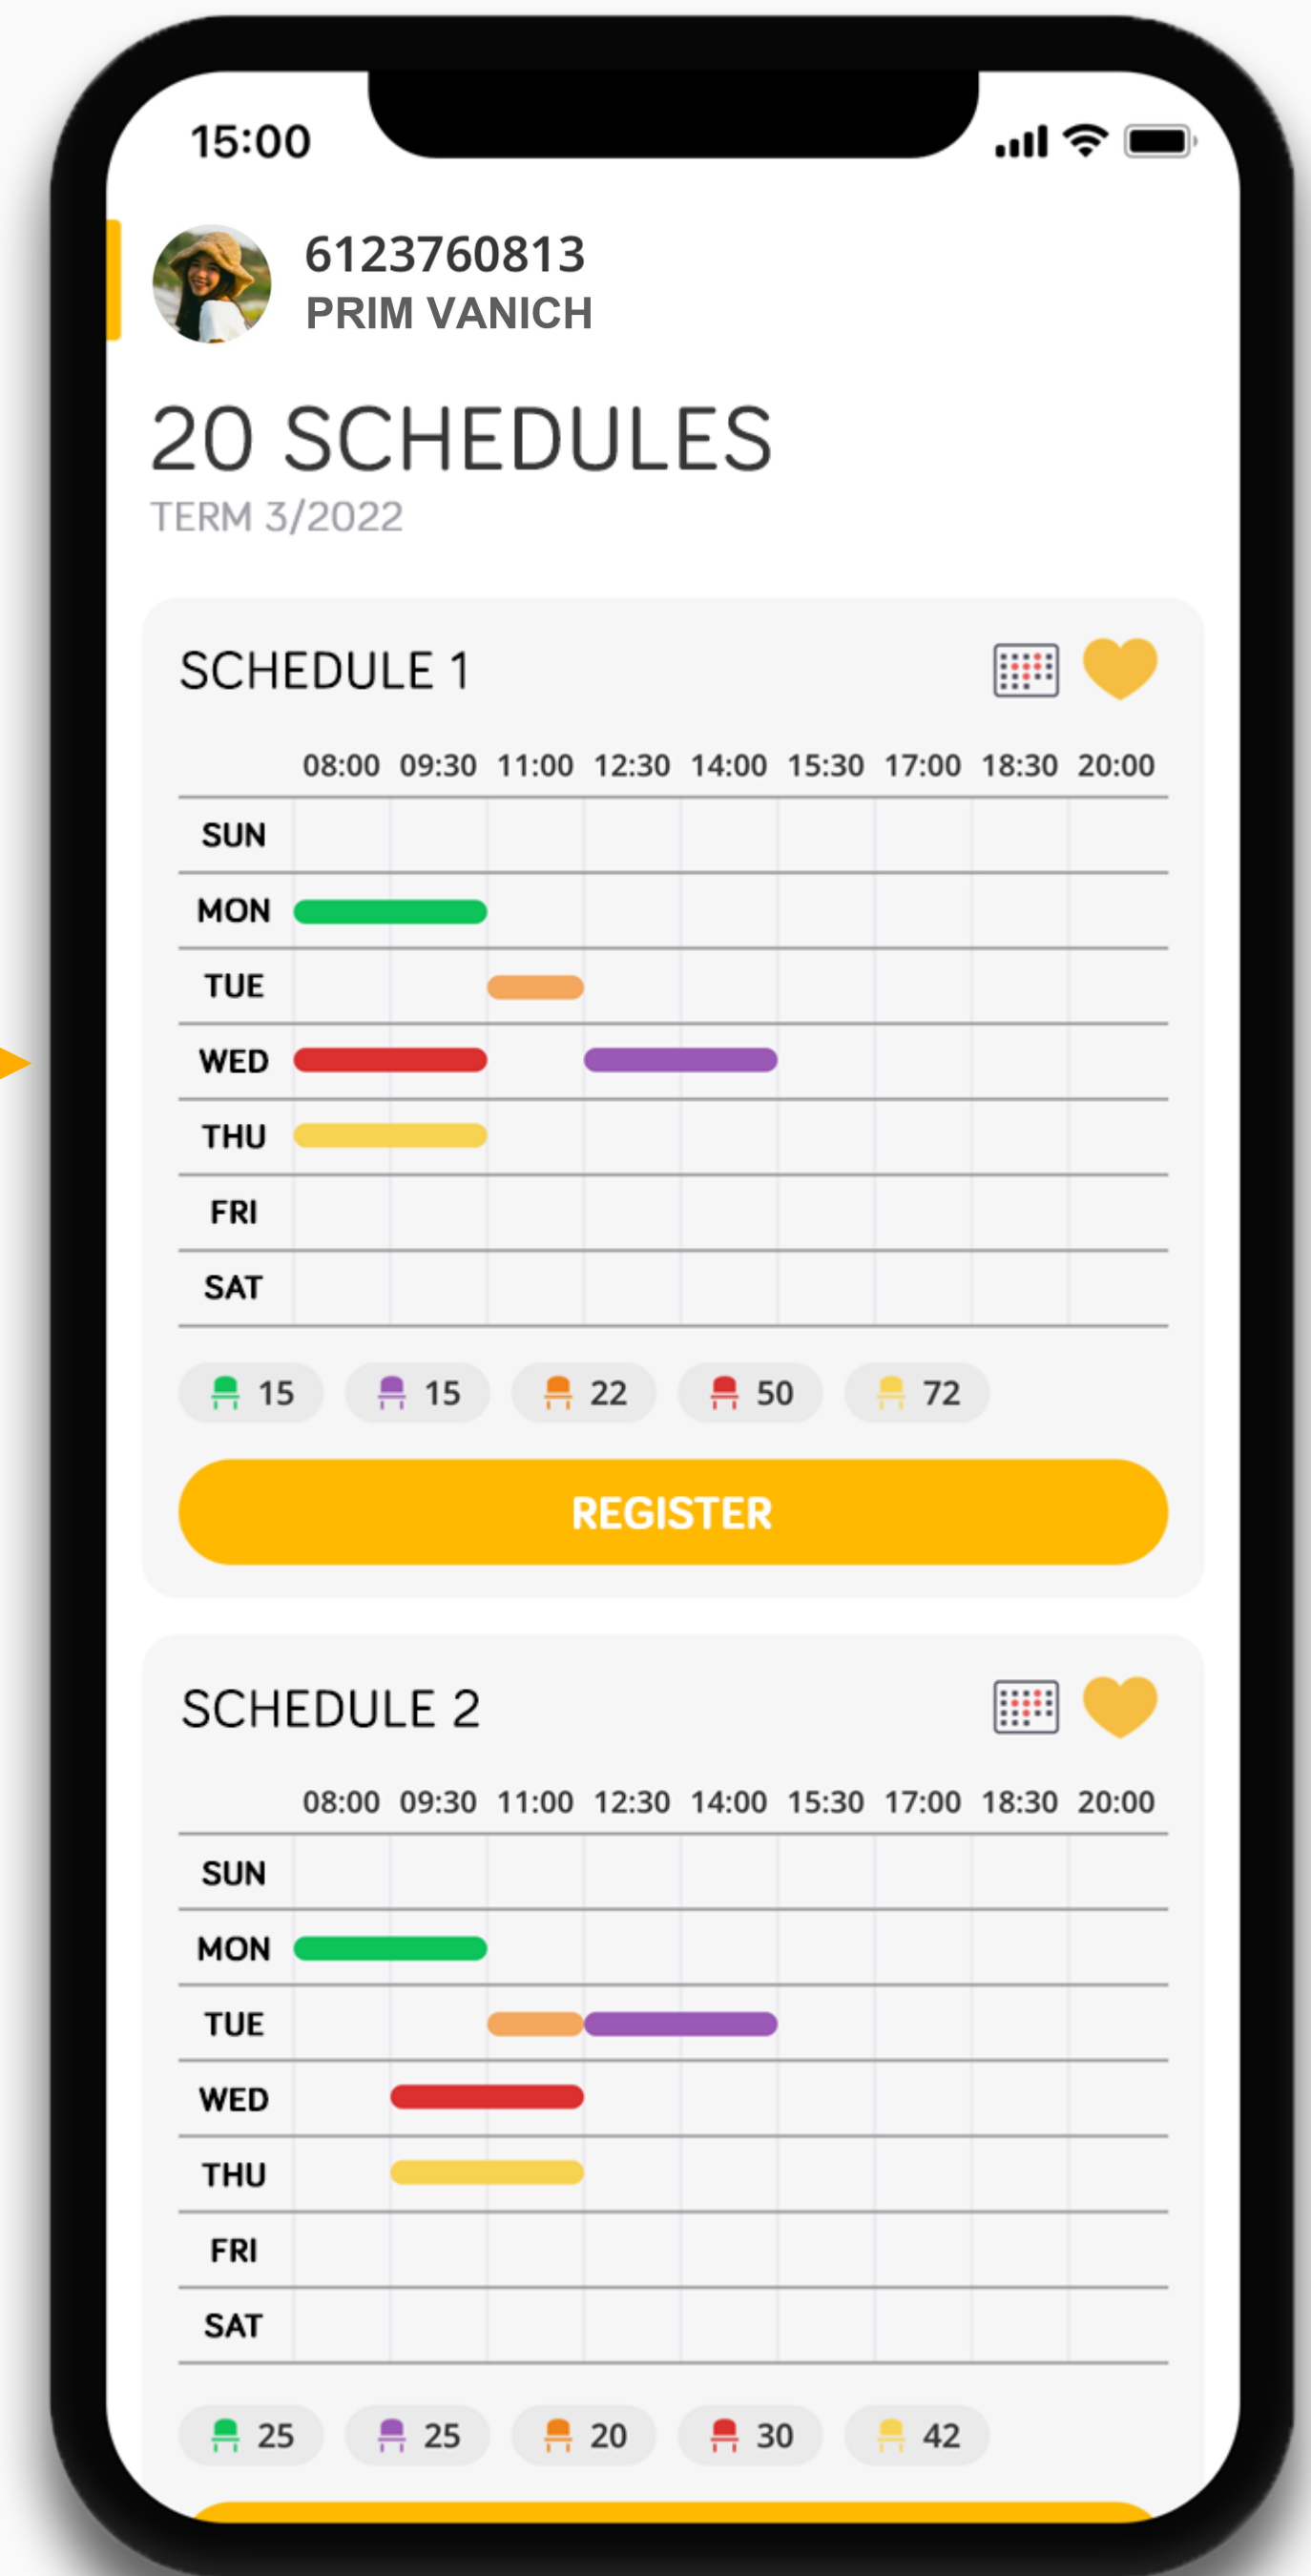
15:00

6123760813
PRIM VANICH

20 SCHEDULES
TERM 3/2022

SCHEDULE 1

| | 08:00 | 09:30 | 11:00 | 12:30 | 14:00 | 15:30 | 17:00 | 18:30 | 20:00 |
|---|---|---|---|---|---|---|---|---|---|
| SUN | | | | | | | | | |
| MON | | | | | | | | | |
| TUE | | | | | | | | | |
| WED | | | | | | | | | |
| THU | | | | | | | | | |
| FRI | | | | | | | | | |
| SAT | | | | | | | | | |

15 15 22 50 72

REGISTER

SCHEDULE 2

| | 08:00 | 09:30 | 11:00 | 12:30 | 14:00 | 15:30 | 17:00 | 18:30 | 20:00 |
|---|---|---|---|---|---|---|---|---|---|
| SUN | | | | | | | | | |
| MON | | | | | | | | | |
| TUE | | | | | | | | | |
| WED | | | | | | | | | |
| THU | | | | | | | | | |
| FRI | | | | | | | | | |
| SAT | | | | | | | | | |

25 25 20 30 42